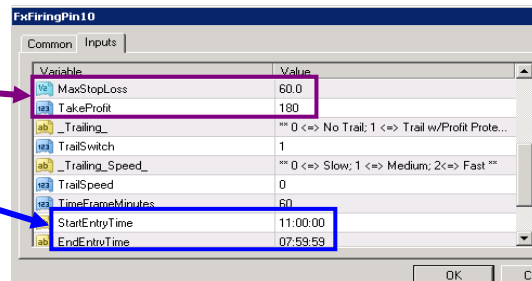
FxFiringPin10

Common | Inputs

| Variable | Value |
|---|---|
| MaxStopLoss | 60.0 |
| TakeProfit | 180 |
| _Trailing_ | ** 0 <=> No Trail; 1 <=> Trail w/Profit Prote... |
| TrailSwitch | 1 |
| _Trailing_Speed_ | ** 0 <=> Slow; 1 <=> Medium; 2<=> Fast ** |
| TrailSpeed | 0 |
| TimeFrameMinutes | 60 |
| StartEntryTime | 11:00:00 |
| EndEntryTime | 07:59:59 |

OK